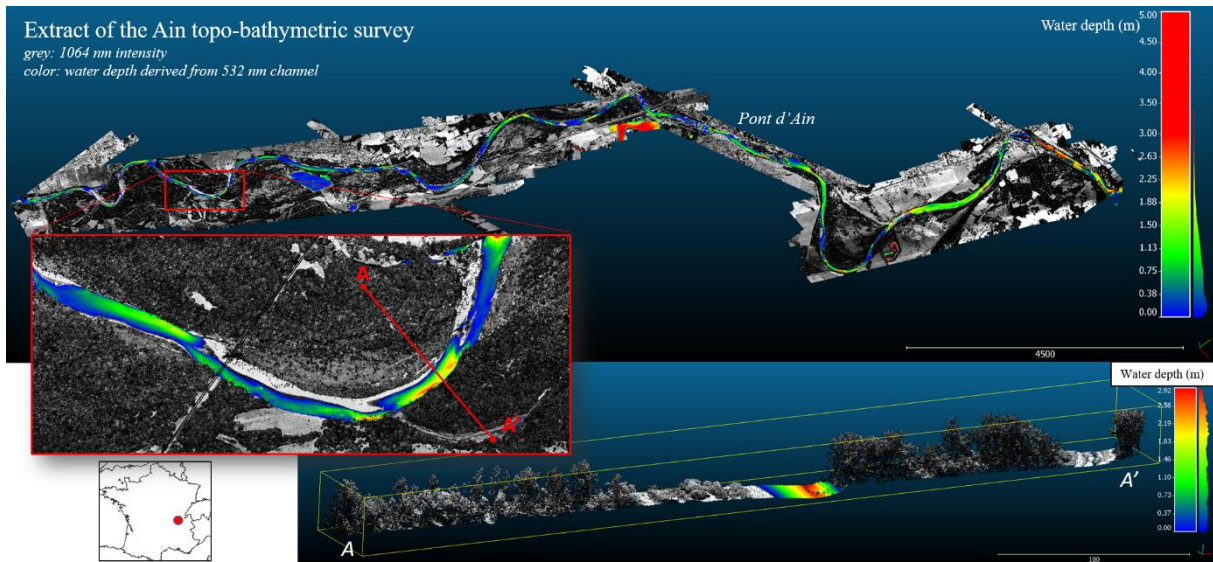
Extract of the Ain topo-bathymetric survey
grey: 1064 nm intensity
color: water depth derived from 532 nm channel

Pont d'Ain

Water depth (m)
5.00
4.50
4.00
3.50
3.00
2.63
2.25
1.88
1.50
1.13
0.75
0.38
0.00

4500

A
A'

Water depth (m)
2.92
2.56
2.19
1.83
1.46
1.10
0.73
0.37
0.00

A
A'

100